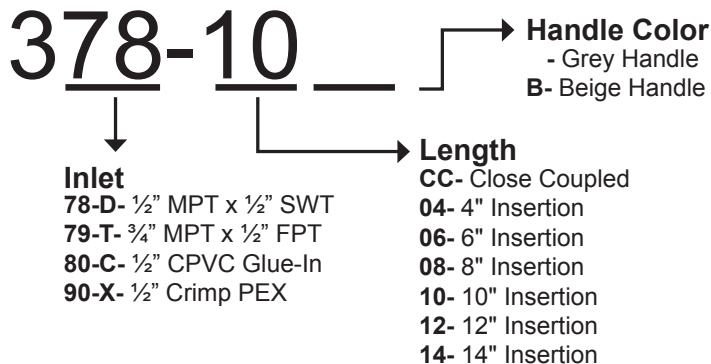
378-10 __

Handle Color
- Grey Handle
B- Beige Handle

Inlet
78-D- ½" MPT x ½" SWT
79-T- ¾" MPT x ½" FPT
80-C- ½" CPVC Glue-In
90-X- ½" Crimp PEX

Length
CC- Close Coupled
04- 4" Insertion
06- 6" Insertion
08- 8" Insertion
10- 10" Insertion
12- 12" Insertion
14- 14" Insertion